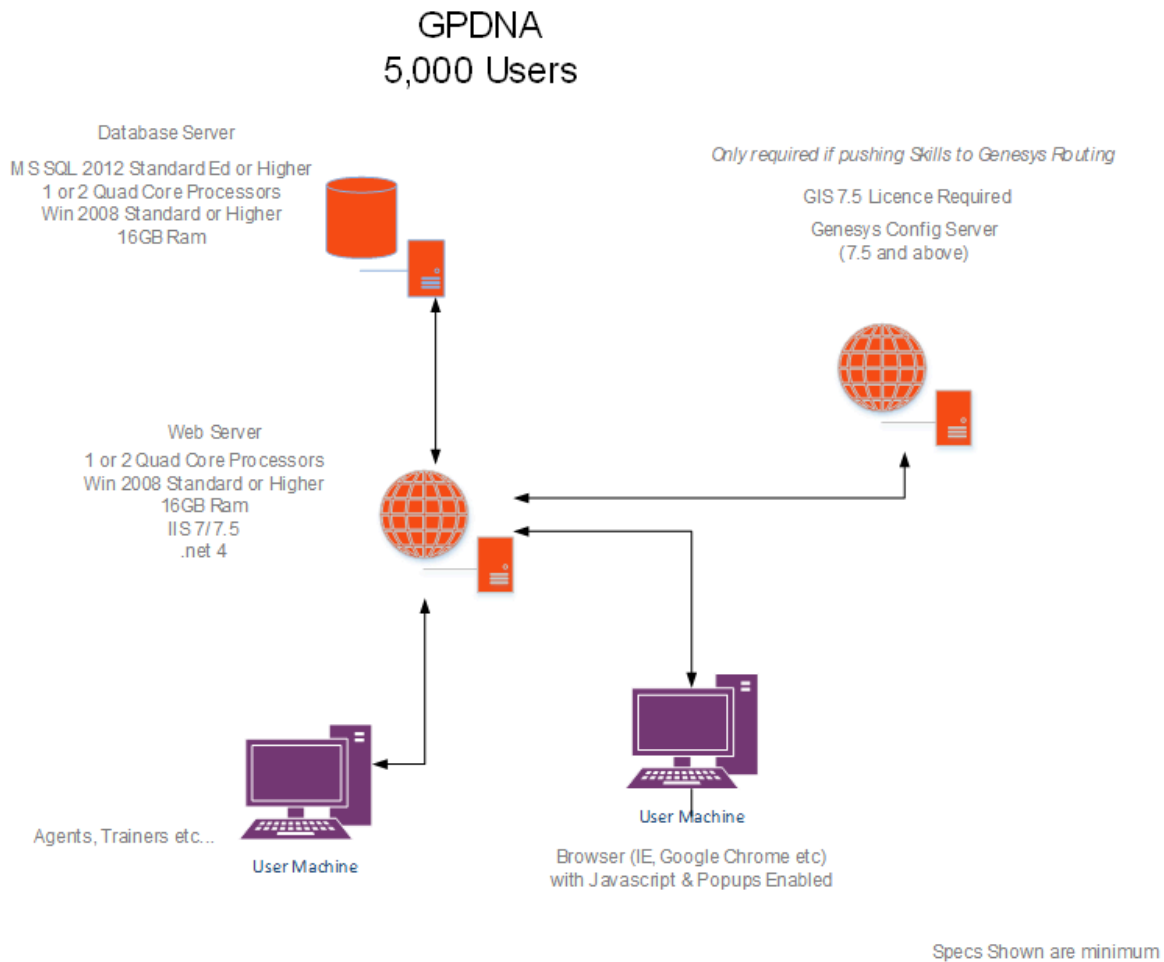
GPDNA
5,000 Users

Database Server

M S SQL 2012 Standard Ed or Higher
1 or 2 Quad Core Processors
Win 2008 Standard or Higher
16GB Ram

Only required if pushing Skills to Genesys Routing

GIS 7.5 Licence Required

Genesys Config Server
(7.5 and above)

Web Server

1 or 2 Quad Core Processors
Win 2008 Standard or Higher
16GB Ram
IIS 7/7.5
.net 4

Agents, Trainers etc...

User Machine

User Machine

Browser (IE, Google Chrome etc)
with Javascript & Popups Enabled

Specs Shown are minimum